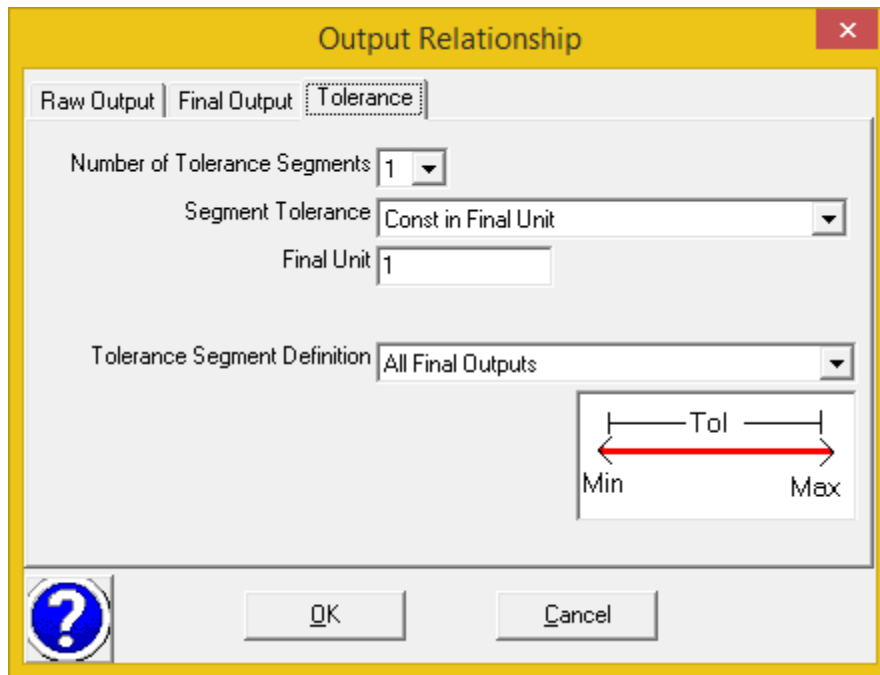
Output Relationship

×

Raw Output | Final Output | Tolerance

Number of Tolerance Segments 1

Segment Tolerance Const in Final Unit

Final Unit 1

Tolerance Segment Definition All Final Outputs

Tol

Min

Max

?

OK

Cancel